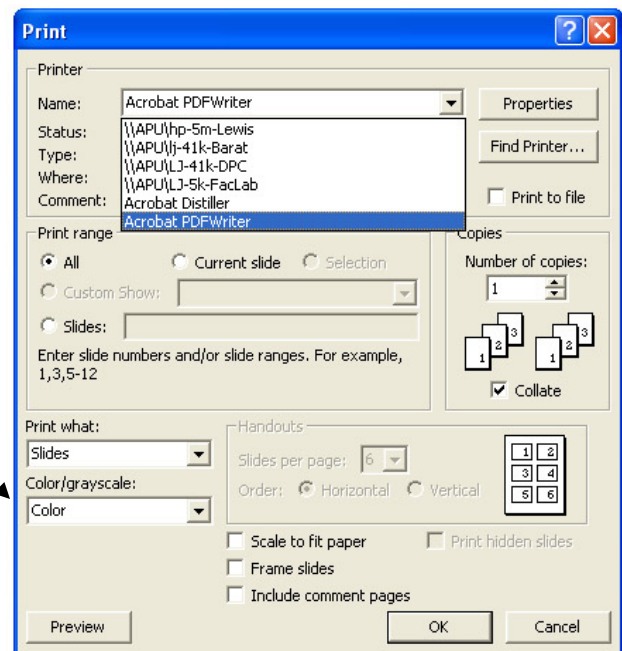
Print

Printer

Name: Acrobat PDFWriter

Properties

Status:
Type:
Where:
Comment:

\\APU\hp-5m-Lewis
\\APU\lj-41k-Barat
\\APU\LJ-41k-DPC
\\APU\LJ-5k-FacLab
Acrobat Distiller
Acrobat PDFWriter

Find Printer...

Print to file

Print range

All
Current slide
Selection
Custom Show:
Slides:

Enter slide numbers and/or slide ranges. For example, 1,3,5-12

Copies

Number of copies:
1

1 2 3 1 2 3

Collate

Print what:
Slides

Color/grayscale:
Color

Handouts

Slides per page: 6

Order: Horizontal Vertical

1 2
3 4
5 6

Scale to fit paper
Frame slides
Include comment pages

Print hidden slides

Preview

OK

Cancel